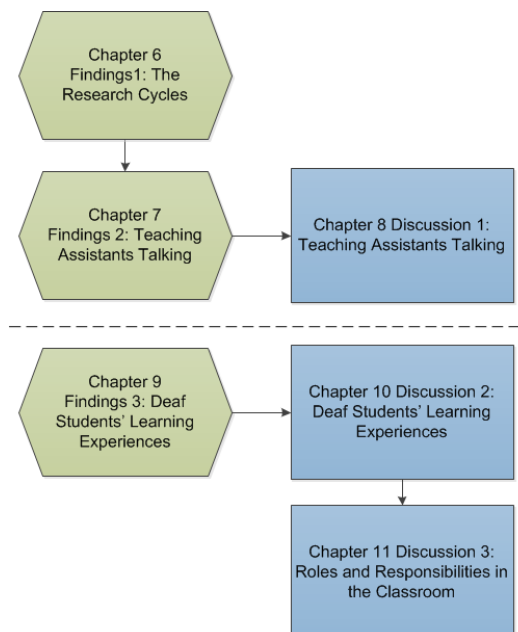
Chapter 6 Findings1: The Research Cycles

Chapter 7 Findings 2: Teaching Assistants Talking

Chapter 8 Discussion 1: Teaching Assistants Talking

Chapter 9 Findings 3: Deaf Students' Learning Experiences

Chapter 10 Discussion 2: Deaf Students' Learning Experiences

Chapter 11 Discussion 3: Roles and Responsibilities in the Classroom